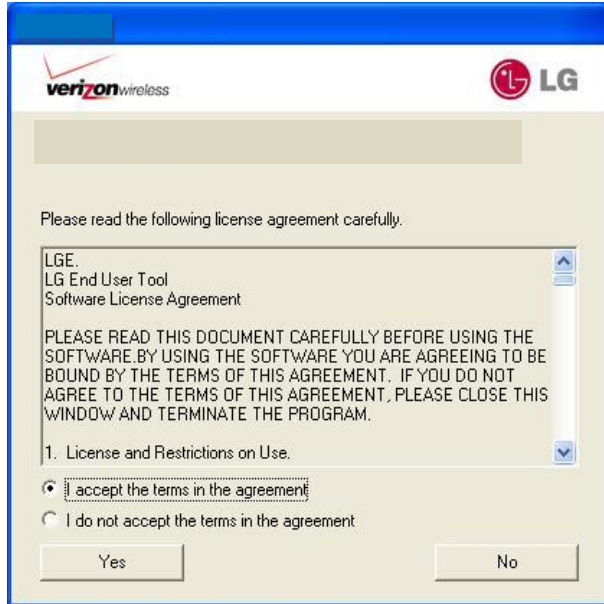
verizonwireless

LG

Please read the following license agreement carefully.

LGE.
LG End User Tool
Software License Agreement

PLEASE READ THIS DOCUMENT CAREFULLY BEFORE USING THE SOFTWARE.BY USING THE SOFTWARE YOU ARE AGREEING TO BE BOUND BY THE TERMS OF THIS AGREEMENT. IF YOU DO NOT AGREE TO THE TERMS OF THIS AGREEMENT, PLEASE CLOSE THIS WINDOW AND TERMINATE THE PROGRAM.

1. License and Restrictions on Use.

I accept the terms in the agreement

I do not accept the terms in the agreement

Yes

No